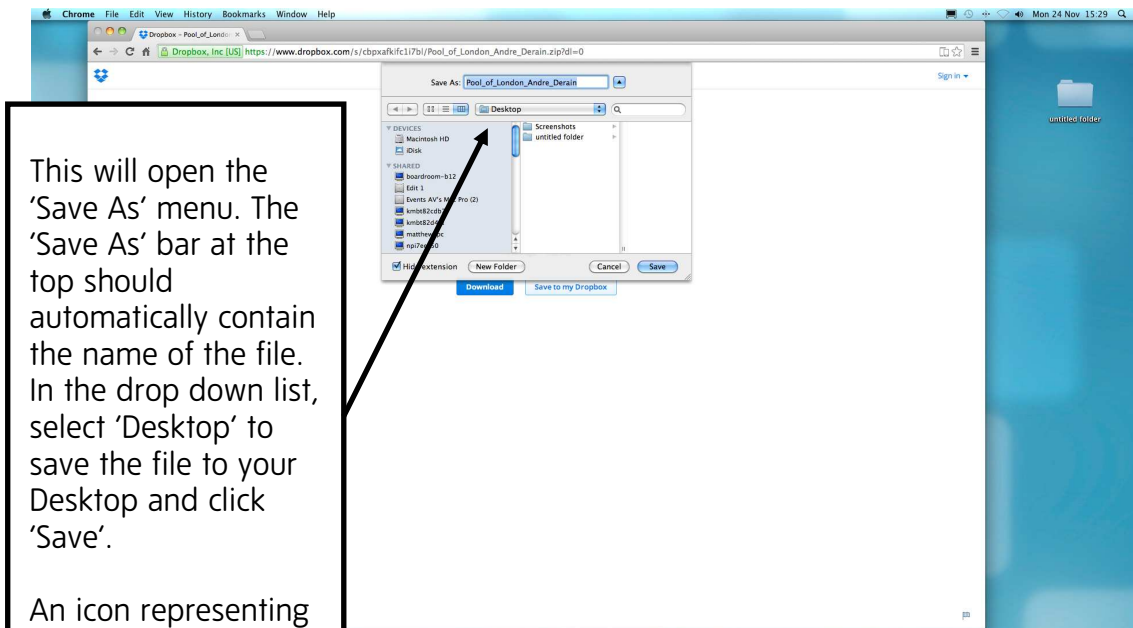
Chrome File Edit View History Bookmarks Window Help

Mon 24 Nov 15:29

Dropbox – Pool_of_London

Dropbox, Inc [US] https://www.dropbox.com/s/cbpxafkifc1i7bl/Pool_of_London_Andre_Derain.zip?dl=0

Sign in

untitled folder

Save As: Pool_of_London_Andre_Derain

Desktop

DEVICES
Macintosh HD
iDisk
SHARED
boardroom-b12
Edit 1
Events AV's M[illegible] Pro (2)
kmbt82cdb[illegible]
kmbt82d4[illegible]
matthew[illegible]pc
npi7e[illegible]0

Screenshots
untitled folder

Hide extension New Folder Cancel Save

Download Save to my Dropbox

This will open the 'Save As' menu. The 'Save As' bar at the top should automatically contain the name of the file. In the drop down list, select 'Desktop' to save the file to your Desktop and click 'Save'.

An icon representing